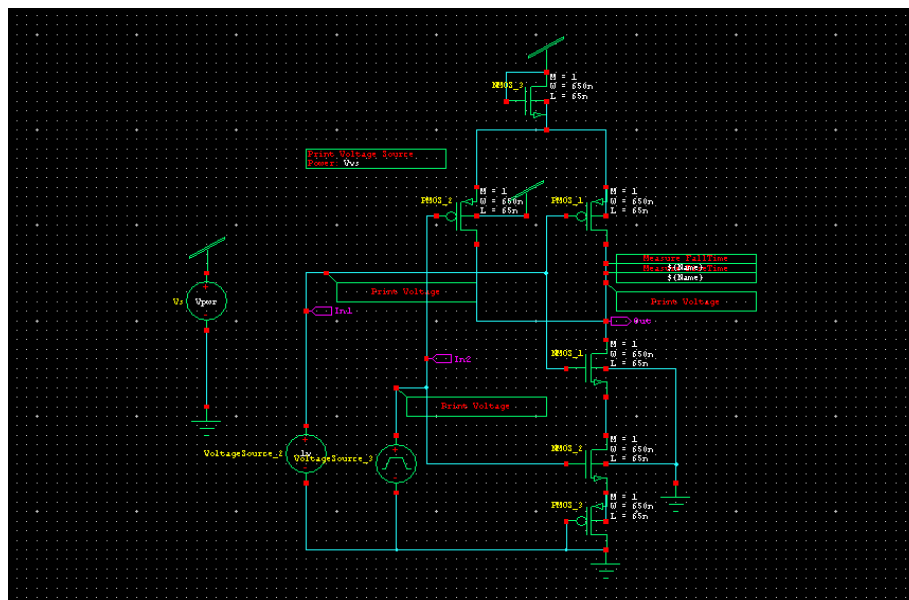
NMOS_3
M = 1
W = 650n
L = 65n

Print Voltage Source
Power: Vvs

PMOS_2
M = 1
W = 650n
L = 65n

PMOS_1
M = 1
W = 650n
L = 65n

Vs
Vpwr

Print Voltage

In1

Measure FallTime
Measure RiseTime
${Name}
${Name}

Print Voltage

Out

NMOS_1
M = 1
W = 650n
L = 65n

In2

Print Voltage

VoltageSource_2
VoltageSource_3

NMOS_2
M = 1
W = 650n
L = 65n

PMOS_3
M = 1
W = 650n
L = 65n